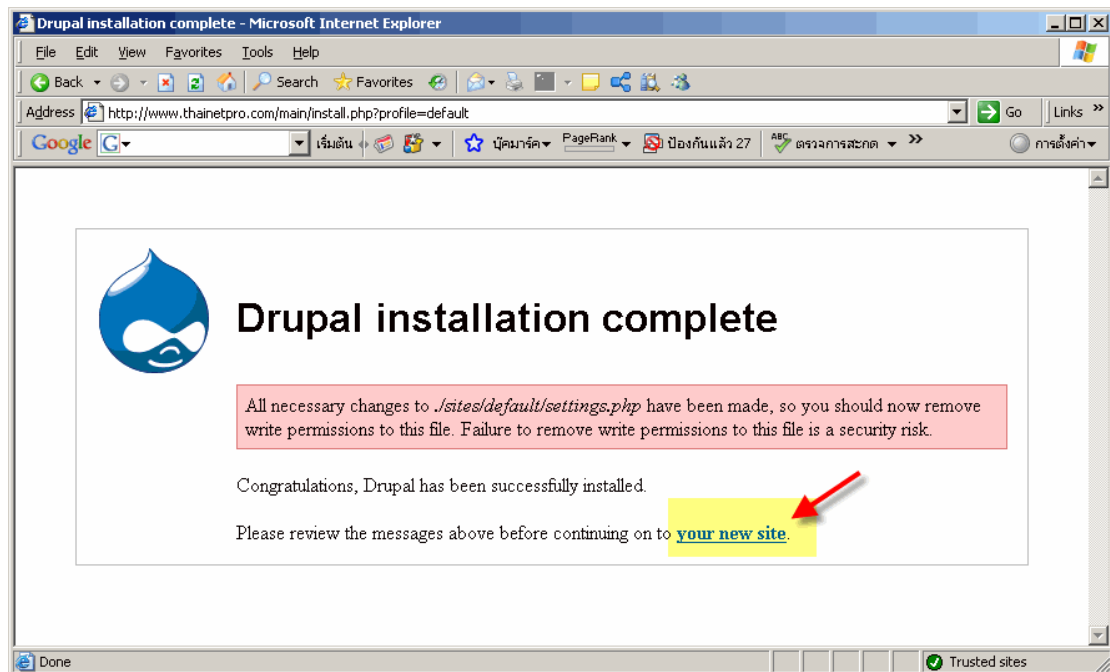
Drupal installation complete - Microsoft Internet Explorer

File Edit View Favorites Tools Help

Back Search Favorites

Address http://www.thainetpro.com/main/install.php?profile=default Go Links »

Google G เริ่มต้น บุ๊คมาร์ค PageRank ป้องกันแล้ว 27 ตรวจการสะกด » การตั้งค่า

Drupal installation complete

All necessary changes to *./sites/default/settings.php* have been made, so you should now remove write permissions to this file. Failure to remove write permissions to this file is a security risk.

Congratulations, Drupal has been successfully installed.

Please review the messages above before continuing on to your new site.

Done Trusted sites